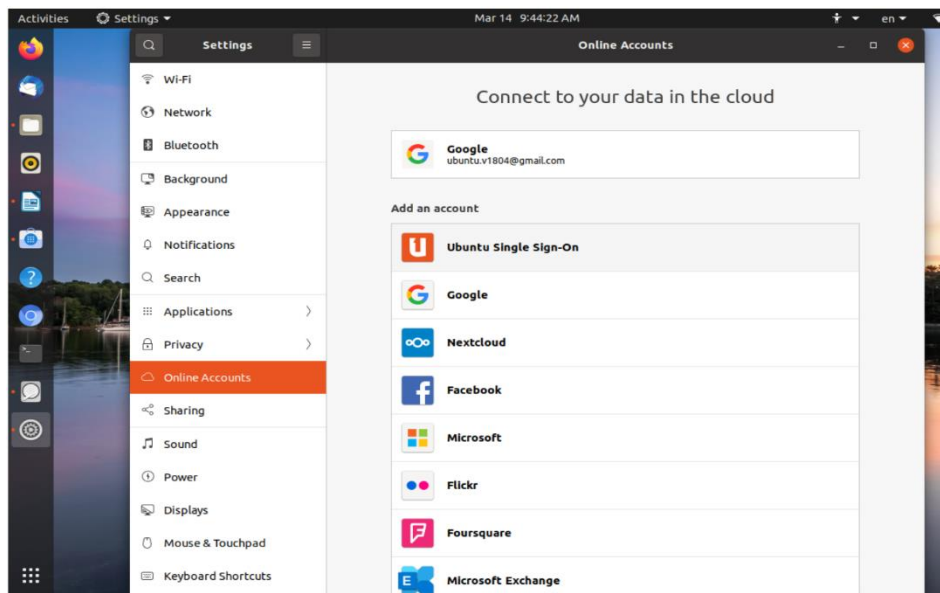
Activities Settings ▾ Mar 14 9:44:22 AM en ▾

Settings

Online Accounts

Wi-Fi
Network
Bluetooth
Background
Appearance
Notifications
Search
Applications
Privacy
Online Accounts
Sharing
Sound
Power
Displays
Mouse & Touchpad
Keyboard Shortcuts

Connect to your data in the cloud

Google
ubuntu.v1804@gmail.com

Add an account

Ubuntu Single Sign-On
Google
Nextcloud
Facebook
Microsoft
Flickr
Foursquare
Microsoft Exchange